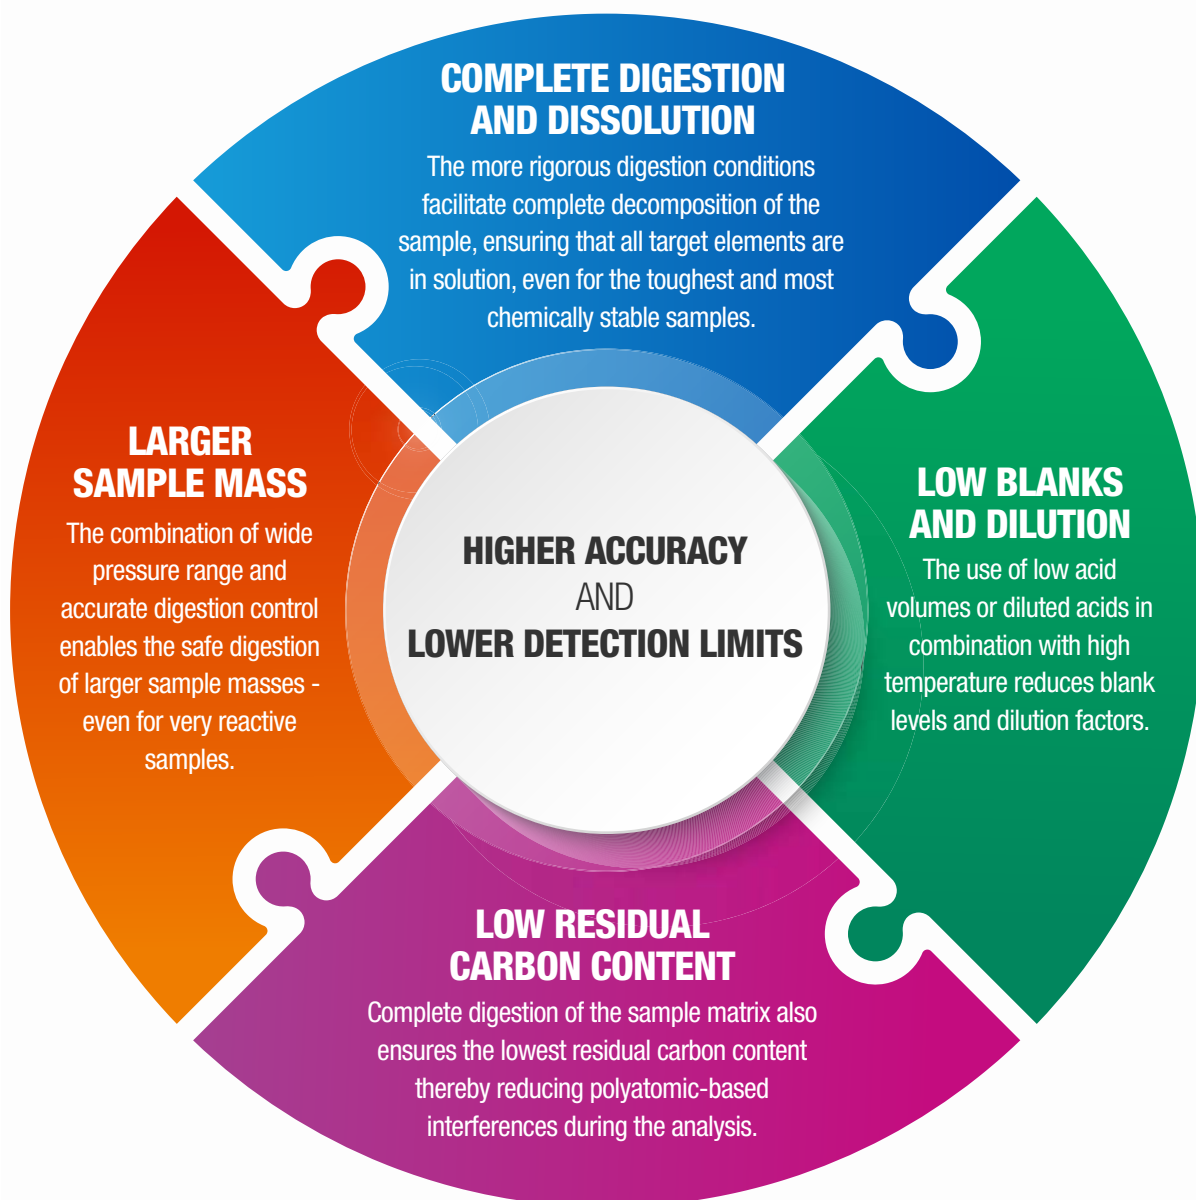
COMPLETE DIGESTION AND DISSOLUTION
The more rigorous digestion conditions facilitate complete decomposition of the sample, ensuring that all target elements are in solution, even for the toughest and most chemically stable samples.

LARGER SAMPLE MASS
The combination of wide pressure range and accurate digestion control enables the safe digestion of larger sample masses - even for very reactive samples.

HIGHER ACCURACY
AND
LOWER DETECTION LIMITS

LOW BLANKS AND DILUTION
The use of low acid volumes or diluted acids in combination with high temperature reduces blank levels and dilution factors.

LOW RESIDUAL CARBON CONTENT
Complete digestion of the sample matrix also ensures the lowest residual carbon content thereby reducing polyatomic-based interferences during the analysis.